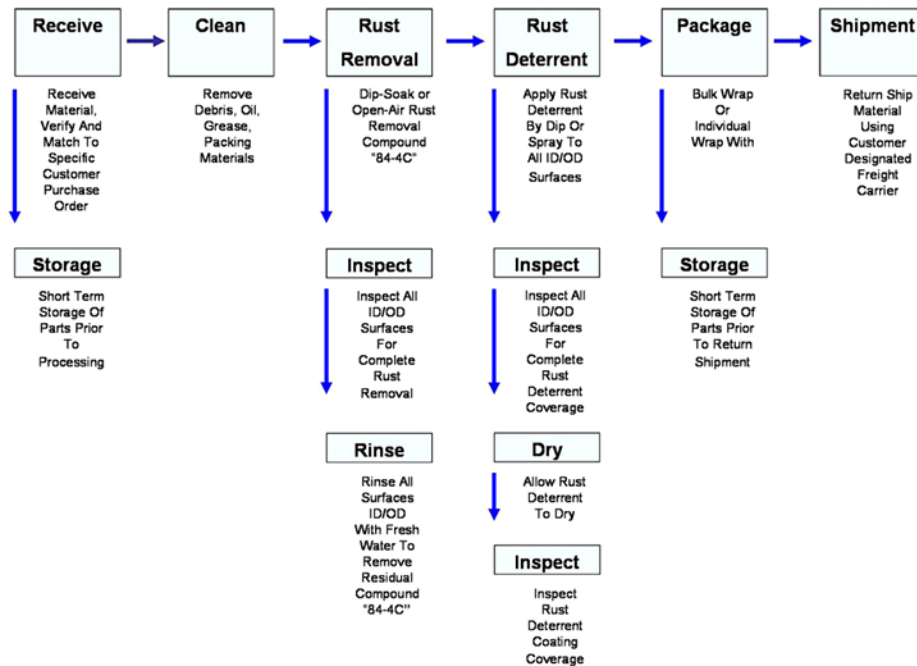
Receive

Receive Material, Verify And Match To Specific Customer Purchase Order

Storage

Short Term Storage Of Parts Prior To Processing

Clean

Remove Debris, Oil, Grease, Packing Materials

Rust Removal

Dip-Soak or Open-Air Rust Removal Compound "84-4C"

Inspect

Inspect All ID/OD Surfaces For Complete Rust Removal

Rinse

Rinse All Surfaces ID/OD With Fresh Water To Remove Residual Compound "84-4C"

Rust Deterrent

Apply Rust Deterrent By Dip Or Spray To All ID/OD Surfaces

Inspect

Inspect All ID/OD Surfaces For Complete Rust Deterrent Coverage

Dry

Allow Rust Deterrent To Dry

Inspect

Inspect Rust Deterrent Coating Coverage

Package

Bulk Wrap Or Individual Wrap With

Storage

Short Term Storage Of Parts Prior To Return Shipment

Shipment

Return Ship Material Using Customer Designated Freight Carrier